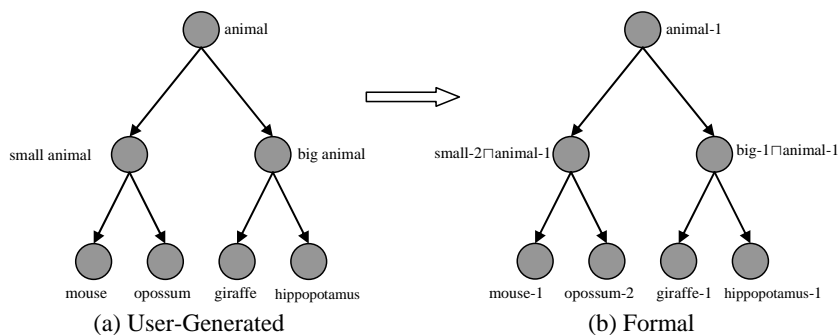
animal

small animal

big animal

mouse

opossum

giraffe

hippopotamus

(a) User-Generated

animal-1

small-2$\sqcap$animal-1

big-1$\sqcap$animal-1

mouse-1

opossum-2

giraffe-1

hippopotamus-1

(b) Formal